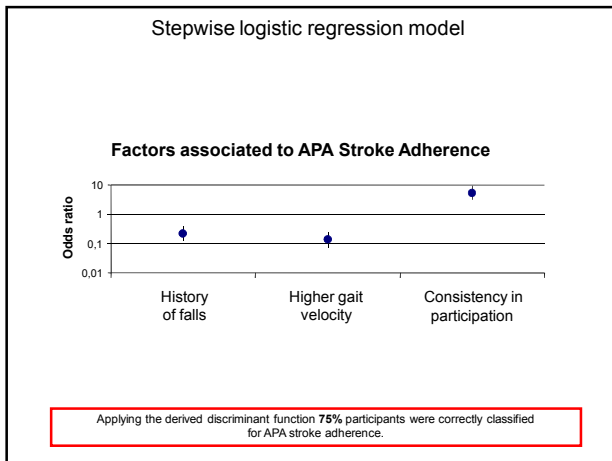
Stepwise logistic regression model

Factors associated to APA Stroke Adherence

Odds ratio

10

1

0,1

0,01

History of falls

Higher gait velocity

Consistency in participation

Applying the derived discriminant function **75%** participants were correctly classified for APA stroke adherence.